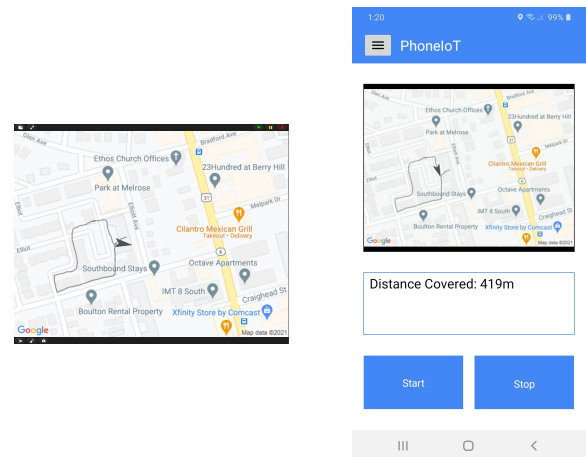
Glen Ave
Bradford Ave
Ethos Church Offices
Park at Melrose
23Hundred at Berry Hill
31
Melpark Dr
Elliott
Elliott Ave
Cilantro Mexican Grill
Takeout · Delivery
Southbound Stays
6
Octave Apartments
IMT 8 South
Craighead St
Boulton Rental Property
Xfinity Store by Comcast
Google
Map data ©2021

1:20
99%
PhoneIoT
Glen Ave
Bradford Ave
Ethos Church Offices
Park at Melrose
23Hundred at Berry Hill
Cilantro Mexican Grill
Takeout · Delivery
Southbound Stays
Octave Apartments
IMT 8 South
Craighead St
Boulton Rental Property
Xfinity Store by Comcast
Google
Map data ©2021
Distance Covered: 419m
Start
Stop